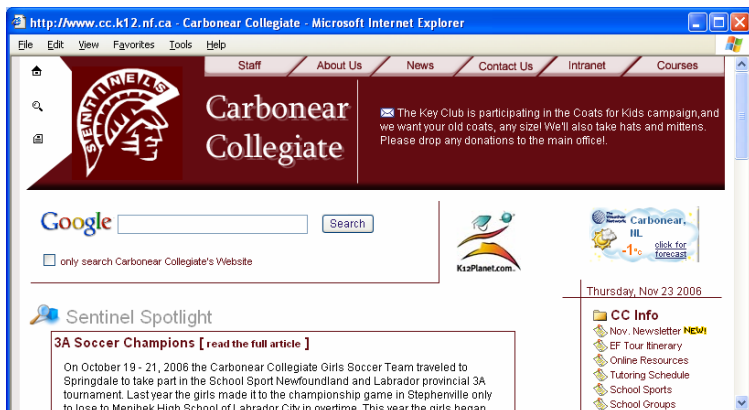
http://www.cc.k12.nf.ca - Carbonear Collegiate - Microsoft Internet Explorer

File Edit View Favorites Tools Help

Staff About Us News Contact Us Intranet Courses

SENTINELS

Carbonear Collegiate

The Key Club is participating in the Coats for Kids campaign,and we want your old coats, any size! We'll also take hats and mittens. Please drop any donations to the main office!.

Google Search

only search Carbonear Collegiate's Website

K12Planet.com

The Weather Network Carbonear, NL -1°C click for forecast

Thursday, Nov 23 2006

Sentinel Spotlight

3A Soccer Champions [ read the full article ]

On October 19 - 21, 2006 the Carbonear Collegiate Girls Soccer Team traveled to Springdale to take part in the School Sport Newfoundland and Labrador provincial 3A tournament. Last year the girls made it to the championship game in Stephenville only to lose to Menihek High School of Labrador City in overtime. This year the girls began

CC Info
Nov. Newsletter NEW!
EF Tour Itinerary
Online Resources
Tutoring Schedule
School Sports
School Groups